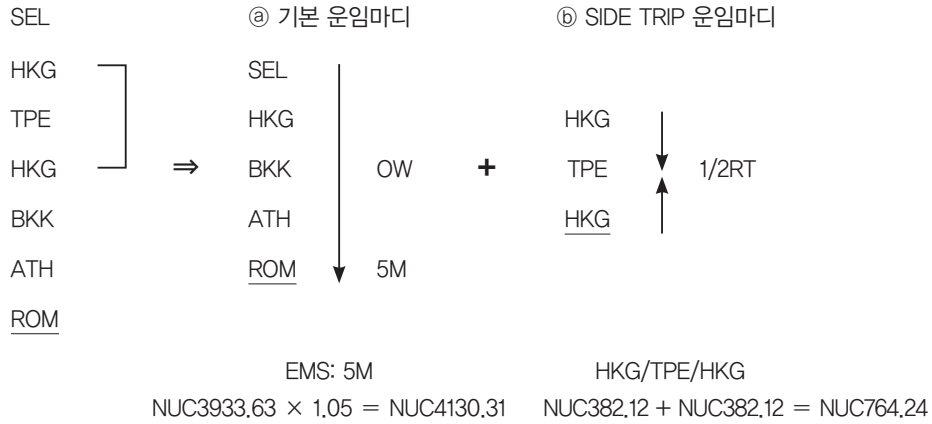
SEL

HKG

TPE

HKG

BKK

ATH

ROM

$\Rightarrow$

ⓐ 기본 운임마디

SEL

HKG

BKK

ATH

ROM

OW

5M

+

ⓑ SIDE TRIP 운임마디

HKG

TPE

HKG

1/2RT

EMS: 5M

NUC3933.63 $\times$ 1.05 = NUC4130.31

HKG/TPE/HKG

NUC382.12 + NUC382.12 = NUC764.24